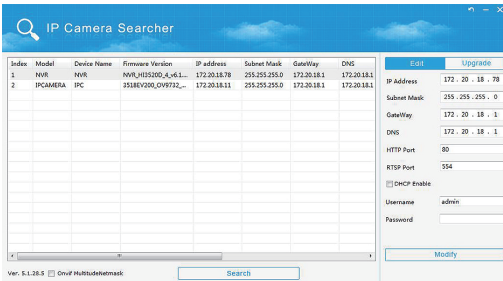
IP Camera Searcher

| Index | Model | Device Name | Firmware Version | IP address | Subnet Mask | GateWay | DNS |
|---|---|---|---|---|---|---|---|
| 1 | NVR | NVR | NVR_HI3520D_4_v6.1... | 172.20.18.78 | 255.255.255.0 | 172.20.18.1 | 172.20.18.1 |
| 2 | IPCAMERA | IPC | 3518EV200_OV9732_... | 172.20.18.11 | 255.255.255.0 | 172.20.18.1 | 172.20.18.1 |

Edit
Upgrade

IP Address 172 . 20 . 18 . 78
Subnet Mask 255 . 255 . 255 . 0
GateWay 172 . 20 . 18 . 1
DNS 172 . 20 . 18 . 1
HTTP Port 80
RTSP Port 554
DHCP Enable
Username admin
Password

Modify

Ver. 5.1.28.5 Onvif MultitudeNetmask

Search